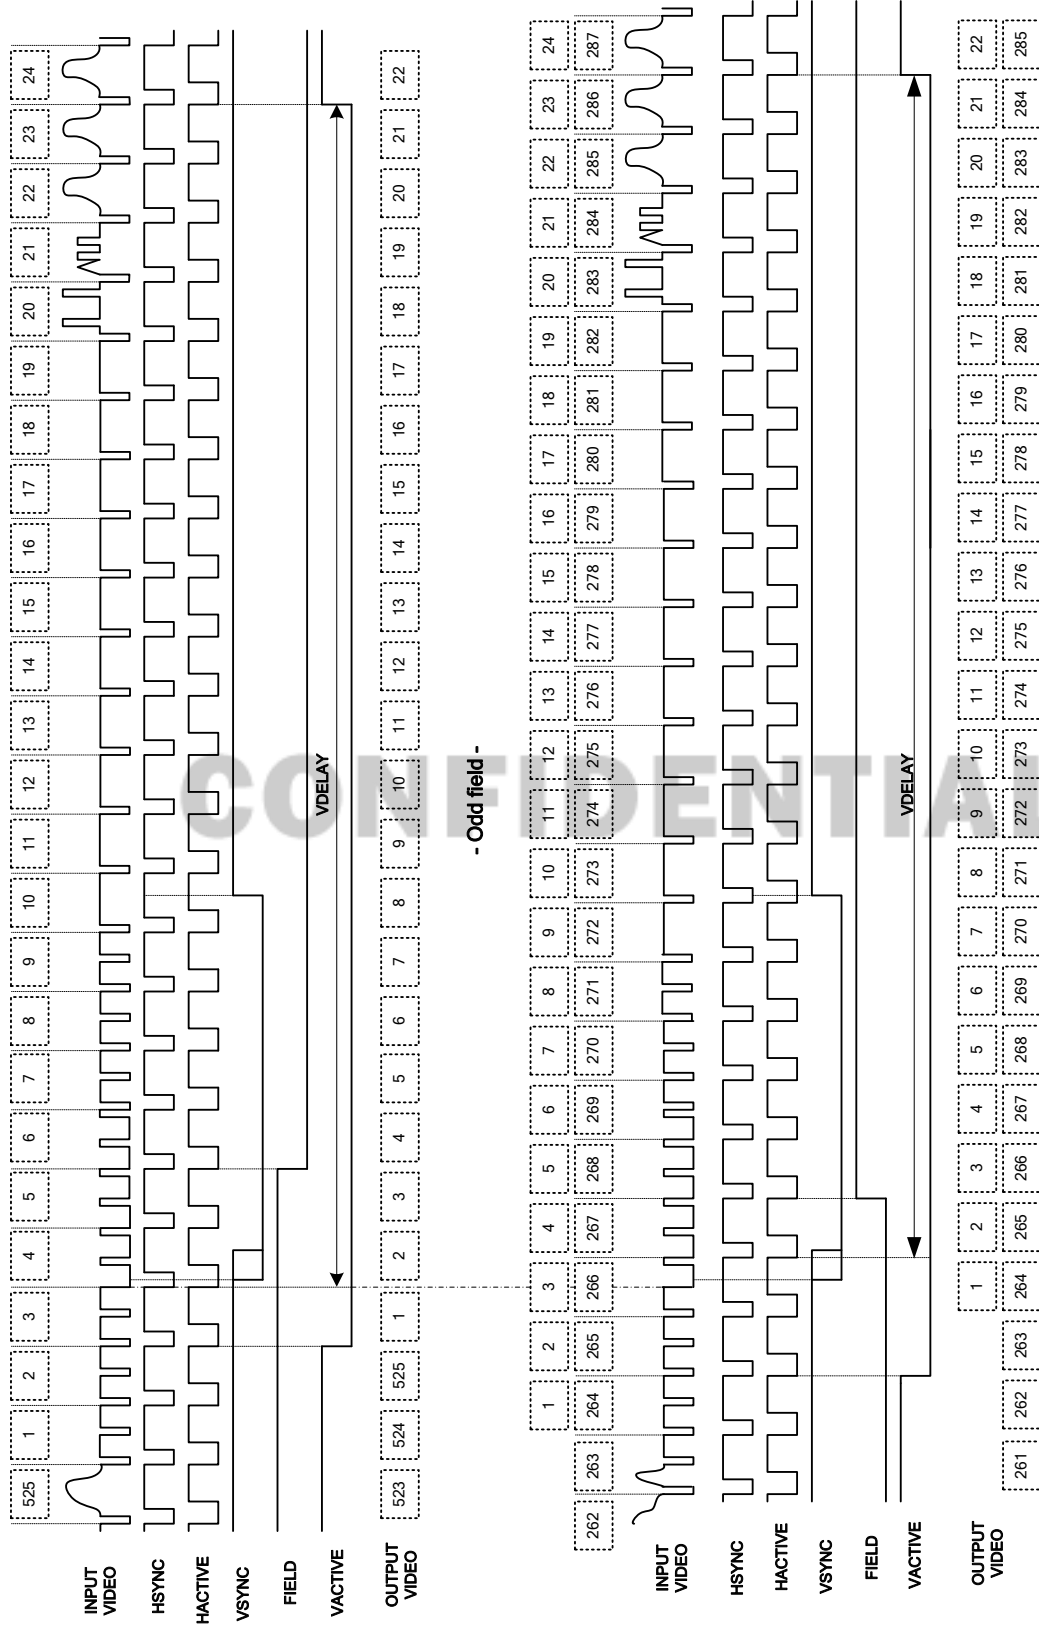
525 1 2 3 4 5 6 7 8 9 10 11 12 13 14 15 16 17 18 19 20 21 22 23 24

INPUT VIDEO

HSYNC

HACTIVE

VSYNC

FIELD

VACTIVE

VDELAY

OUTPUT VIDEO

523 524 525 1 2 3 4 5 6 7 8 9 10 11 12 13 14 15 16 17 18 19 20 21 22

- Odd field -

1 2 3 4 5 6 7 8 9 10 11 12 13 14 15 16 17 18 19 20 21 22 23 24

262 263 264 265 266 267 268 269 270 271 272 273 274 275 276 277 278 279 280 281 282 283 284 285 286 287

INPUT VIDEO

HSYNC

HACTIVE

VSYNC

FIELD

VACTIVE

VDELAY

OUTPUT VIDEO

1 2 3 4 5 6 7 8 9 10 11 12 13 14 15 16 17 18 19 20 21 22

261 262 263 264 265 266 267 268 269 270 271 272 273 274 275 276 277 278 279 280 281 282 283 284 285

CONFIDENTIAL